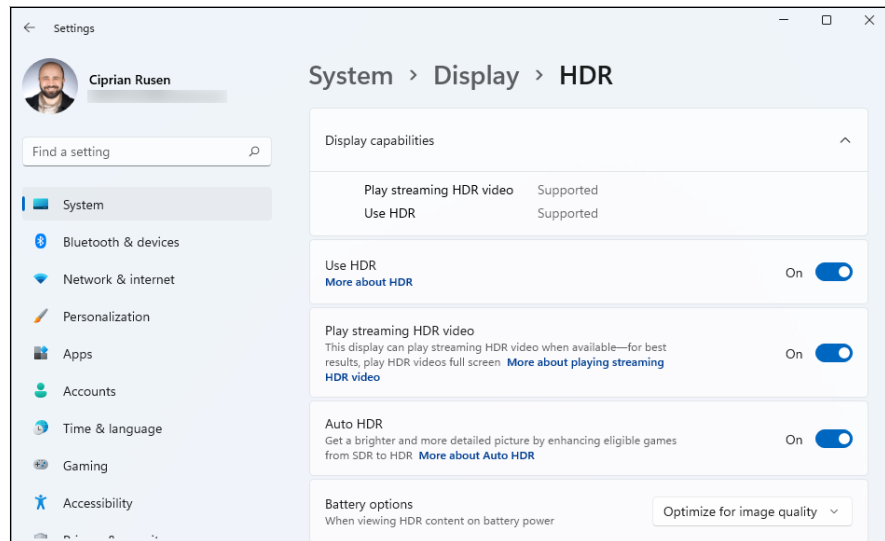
Settings

Ciprian Rusen

Find a setting

System

Bluetooth & devices

Network & internet

Personalization

Apps

Accounts

Time & language

Gaming

Accessibility

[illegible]

System › Display › HDR

Display capabilities

Play streaming HDR video Supported
Use HDR Supported

Use HDR
More about HDR
On

Play streaming HDR video
This display can play streaming HDR video when available—for best results, play HDR videos full screen More about playing streaming HDR video
On

Auto HDR
Get a brighter and more detailed picture by enhancing eligible games from SDR to HDR More about Auto HDR
On

Battery options
When viewing HDR content on battery power
Optimize for image quality